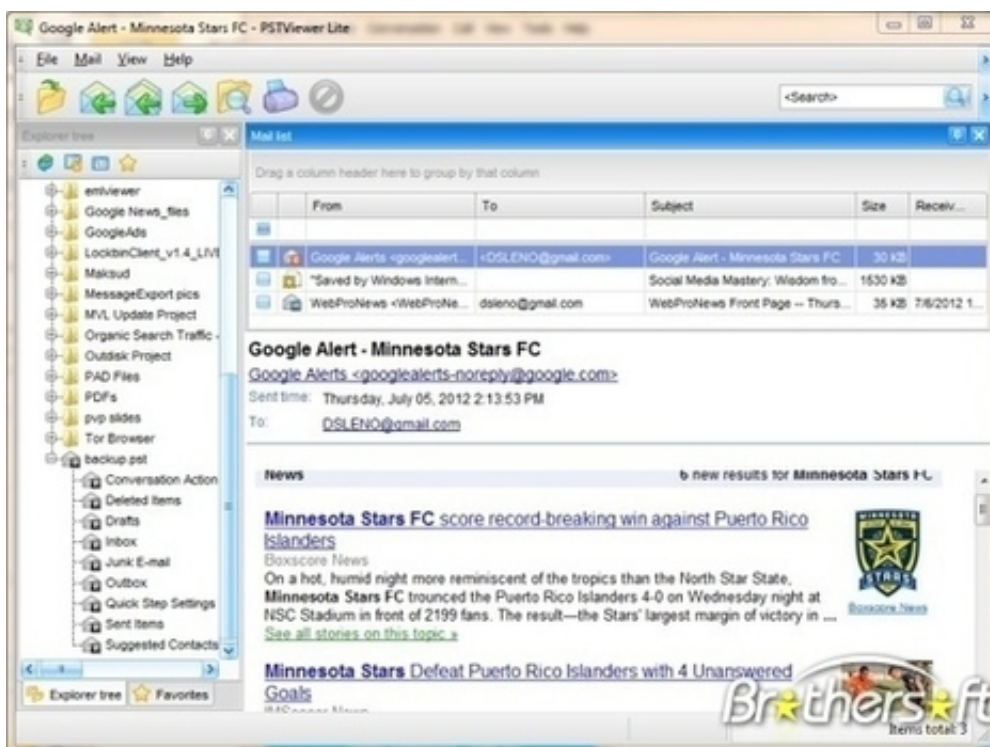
Google Alert - Minnesota Stars FC - PSTViewer Lite

File Mail View Help

<Search>

Explorer tree

Mail list

Drag a column header here to group by that column

emlviewer
Google News_files
GoogleAds
LockbinClient_v1.4_LIV
Maksud
MessageExport pics
MVL Update Project
Organic Search Traffic
Outdisk Project
PAD Files
PDFs
pvp slides
Tor Browser
backup pst
Conversation Action
Deleted Items
Drafts
Inbox
Junk E-mail
Outbox
Quick Step Settings
Sent Items
Suggested Contacts

Explorer tree Favorites

| From | To | Subject | Size | Receiv... |
|---|---|---|---|---|
| Google Alerts <googlealert... | <DSLENO@gmail.com> | Google Alert - Minnesota Stars FC | 30 KB | |
| "Saved by Windows Intern... | | Social Media Mastery: Wisdom fro... | 1530 KB | |
| WebProNews <WebProNe... | dsleno@gmail.com | WebProNews Front Page -- Thurs... | 36 KB | 7/6/2012 1... |

Google Alert - Minnesota Stars FC
Google Alerts <googlealerts-noreply@google.com>
Sent time: Thursday, July 05, 2012 2:13:53 PM
To: DSLENO@gmail.com

News
6 new results for Minnesota Stars FC

Minnesota Stars FC score record-breaking win against Puerto Rico Islanders
Boxscore News
On a hot, humid night more reminiscent of the tropics than the North Star State, Minnesota Stars FC trounced the Puerto Rico Islanders 4-0 on Wednesday night at NSC Stadium in front of 2199 fans. The result—the Stars' largest margin of victory in ...
See all stories on this topic »

MINNESOTA STARS

Boxscore News

Minnesota Stars Defeat Puerto Rico Islanders with 4 Unanswered Goals
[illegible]

Brothersoft

Items total: 3